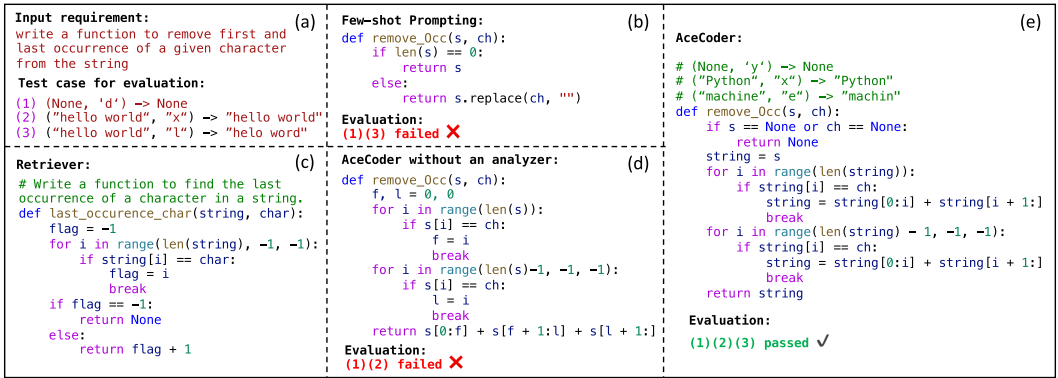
Input requirement: (a)
write a function to remove first and last occurrence of a given character from the string

Test case for evaluation:
(1) (None, 'd') -> None
(2) ("hello world", "x") -> "hello world"
(3) ("hello world", "l") -> "helo word"

Few-shot Prompting: (b)
```
def remove_Occ(s, ch):
    if len(s) == 0:
        return s
    else:
        return s.replace(ch, "")
```
Evaluation:
(1)(3) failed ✕

AceCoder: (e)
```
# (None, 'y') -> None
# ("Python", "x") -> "Python"
# ("machine", "e") -> "machin"
def remove_Occ(s, ch):
    if s == None or ch == None:
        return None
    string = s
    for i in range(len(string)):
        if string[i] == ch:
            string = string[0:i] + string[i + 1:]
            break
    for i in range(len(string) - 1, -1, -1):
        if string[i] == ch:
            string = string[0:i] + string[i + 1:]
            break
    return string
```
Evaluation:
(1)(2)(3) passed ✓

Retriever: (c)
```
# Write a function to find the last occurrence of a character in a string.
def last_occurence_char(string, char):
    flag = -1
    for i in range(len(string), -1, -1):
        if string[i] == char:
            flag = i
            break
    if flag == -1:
        return None
    else:
        return flag + 1
```

AceCoder without an analyzer: (d)
```
def remove_Occ(s, ch):
    f, l = 0, 0
    for i in range(len(s)):
        if s[i] == ch:
            f = i
            break
    for i in range(len(s)-1, -1, -1):
        if s[i] == ch:
            l = i
            break
    return s[0:f] + s[f + 1:l] + s[l + 1:]
```
Evaluation:
(1)(2) failed ✕